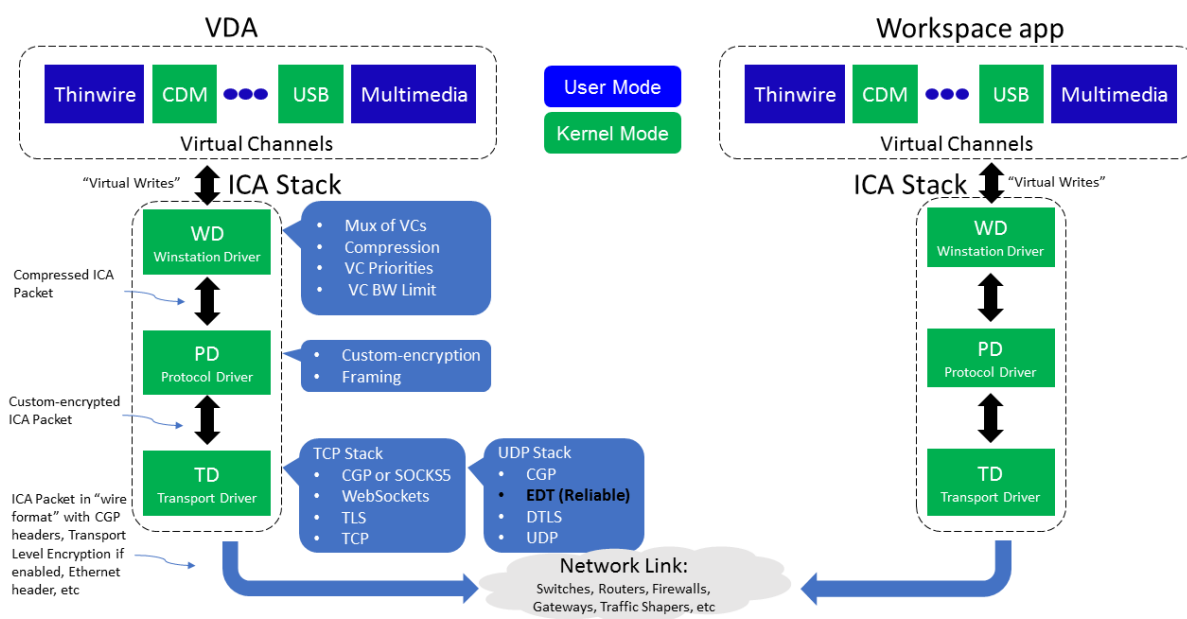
VDA

Thinwire CDM ●●● USB Multimedia

Virtual Channels

User Mode

Kernel Mode

Workspace app

Thinwire CDM ●●● USB Multimedia

Virtual Channels

"Virtual Writes"

ICA Stack

WD
Winstation Driver

- Mux of VCs
- Compression
- VC Priorities
- VC BW Limit

Compressed ICA Packet

PD
Protocol Driver

- Custom-encryption
- Framing

Custom-encrypted ICA Packet

TD
Transport Driver

TCP Stack
- CGP or SOCKS5
- WebSockets
- TLS
- TCP

UDP Stack
- CGP
- **EDT (Reliable)**
- DTLS
- UDP

ICA Packet in "wire format" with CGP headers, Transport Level Encryption if enabled, Ethernet header, etc

Network Link:
Switches, Routers, Firewalls, Gateways, Traffic Shapers, etc

ICA Stack

"Virtual Writes"

WD
Winstation Driver

PD
Protocol Driver

TD
Transport Driver